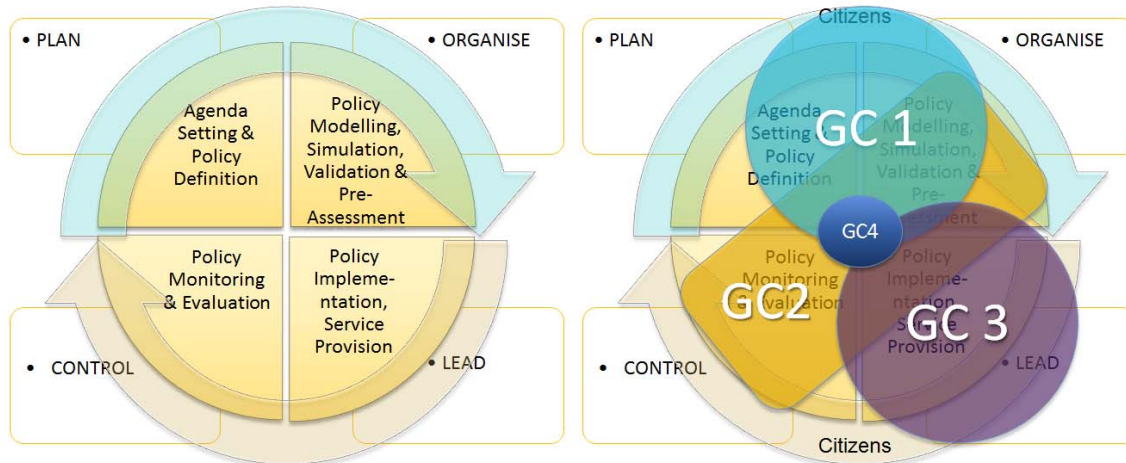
• PLAN

• ORGANISE

Agenda Setting & Policy Definition

Policy Modelling, Simulation, Validation & Pre-Assessment

Policy Monitoring & Evaluation

Policy Implementation, Service Provision

• CONTROL

• LEAD

Citizens

• PLAN

• ORGANISE

Agenda Setting & Policy Definition

GC 1

Policy Modelling, Simulation, Validation & Pre-Assessment

GC4

Policy Monitoring & Evaluation

GC2

Policy Implementation, Service Provision

GC 3

• CONTROL

• LEAD

Citizens